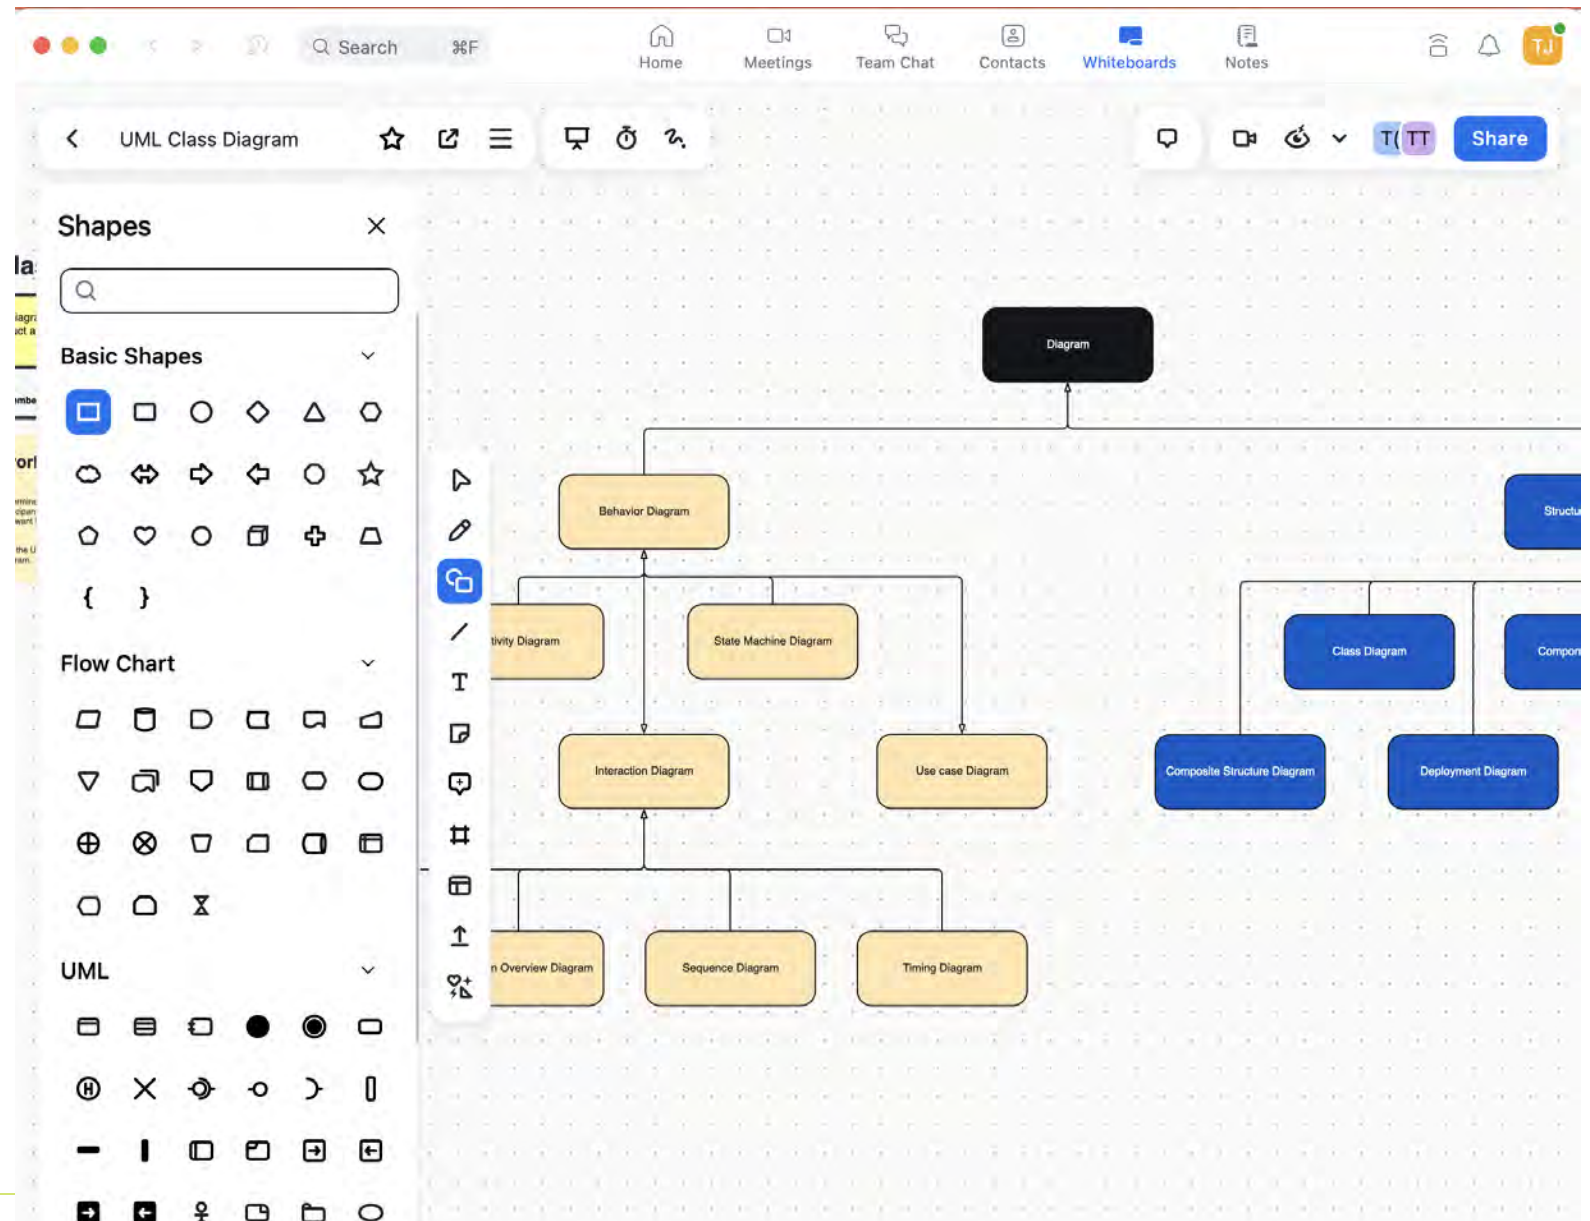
Search ⌘F

Home
Meetings
Team Chat
Contacts
Whiteboards
Notes

TJ

UML Class Diagram

T( TT
Share

Shapes

Basic Shapes

{ }

Flow Chart

UML

Diagram

Behavior Diagram

tivity Diagram

State Machine Diagram

Interaction Diagram

Use case Diagram

n Overview Diagram

Sequence Diagram

Timing Diagram

Structu

Class Diagram

Compon

Composite Structure Diagram

Deployment Diagram